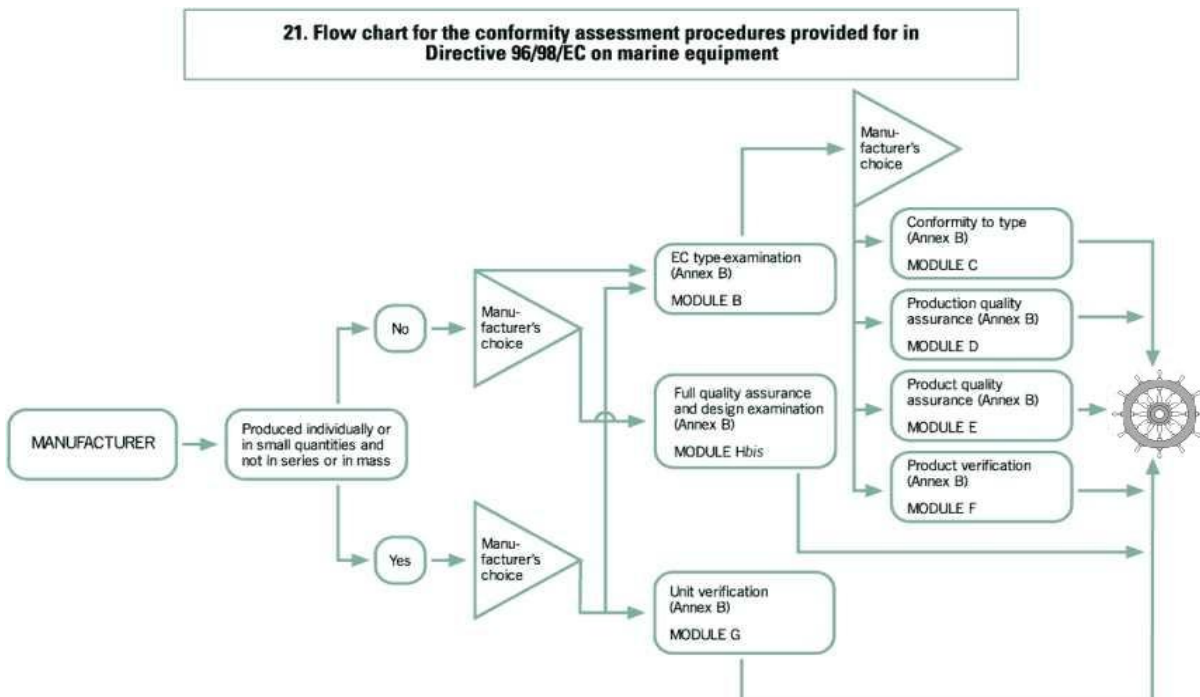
21. Flow chart for the conformity assessment procedures provided for in Directive 96/98/EC on marine equipment

Manufacturer's choice

Conformity to type (Annex B)
MODULE C

EC type-examination (Annex B)
MODULE B

Production quality assurance (Annex B)
MODULE D

No

Manufacturer's choice

Full quality assurance and design examination (Annex B)
MODULE Hbis

Product quality assurance (Annex B)
MODULE E

MANUFACTURER

Produced individually or in small quantities and not in series or in mass

Product verification (Annex B)
MODULE F

Yes

Manufacturer's choice

Unit verification (Annex B)
MODULE G